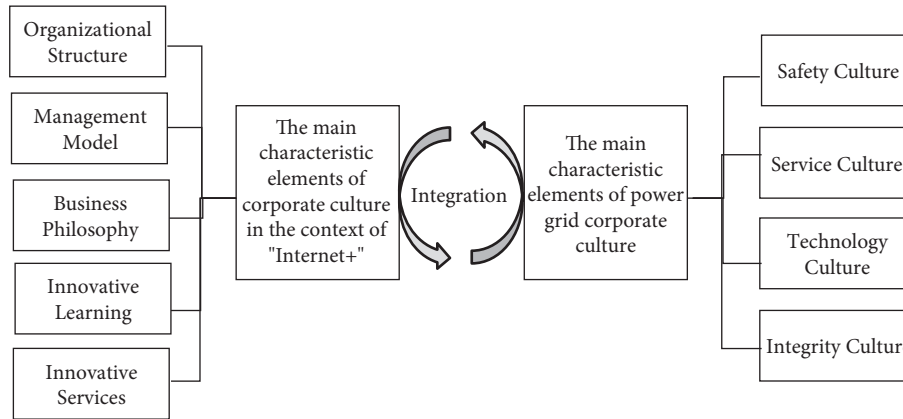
Organizational Structure

Management Model

Business Philosophy

Innovative Learning

Innovative Services

The main characteristic elements of corporate culture in the context of "Internet+"

Integration

The main characteristic elements of power grid corporate culture

Safety Culture

Service Culture

Technology Culture

Integrity Cultur